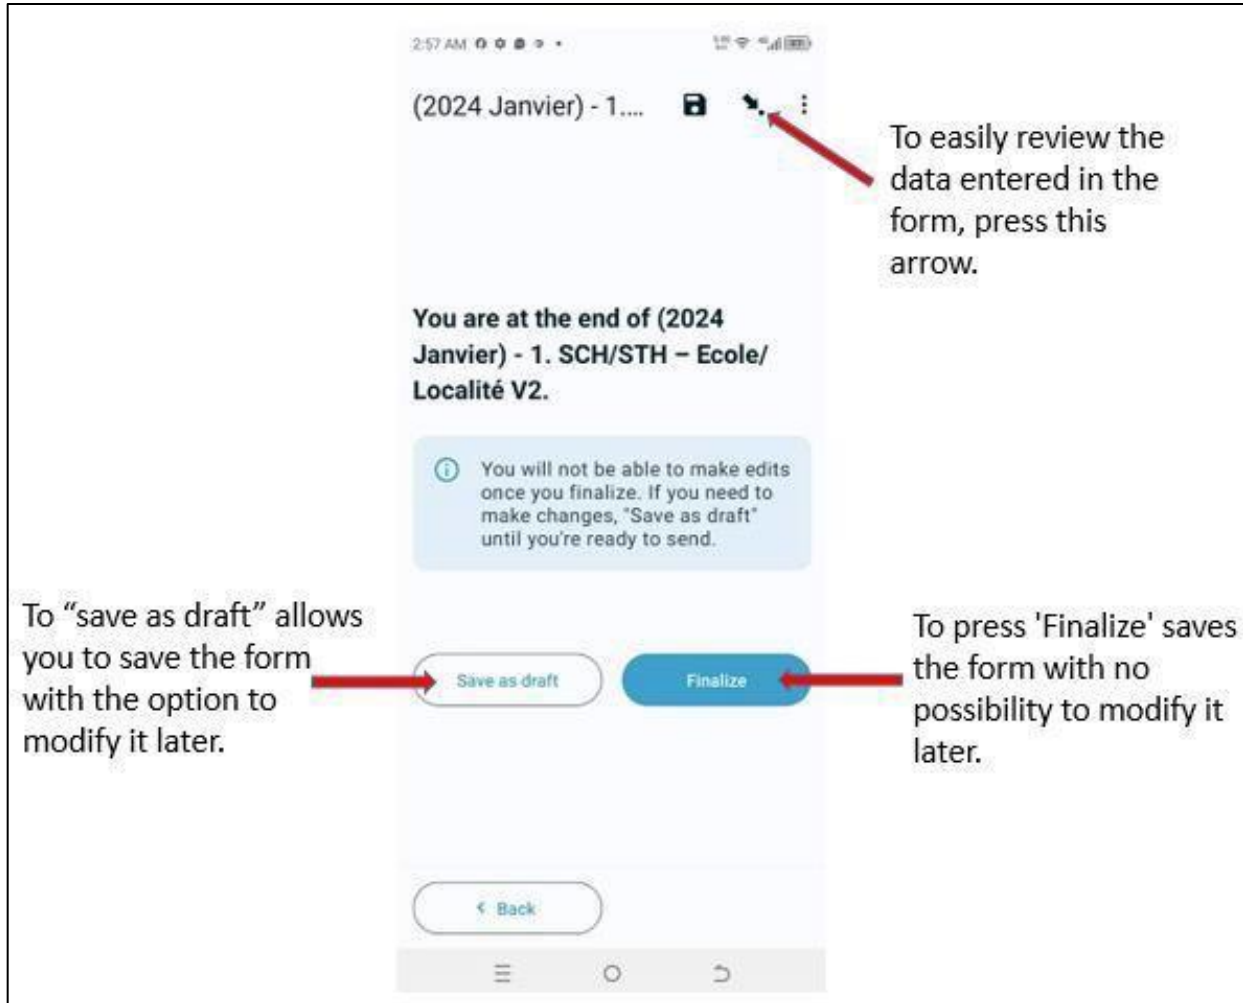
2:57 AM

(2024 Janvier) - 1....

To easily review the data entered in the form, press this arrow.

You are at the end of (2024 Janvier) - 1. SCH/STH – Ecole/ Localité V2.

You will not be able to make edits once you finalize. If you need to make changes, "Save as draft" until you're ready to send.

To “save as draft” allows you to save the form with the option to modify it later.

Save as draft

Finalize

To press 'Finalize' saves the form with no possibility to modify it later.

Back